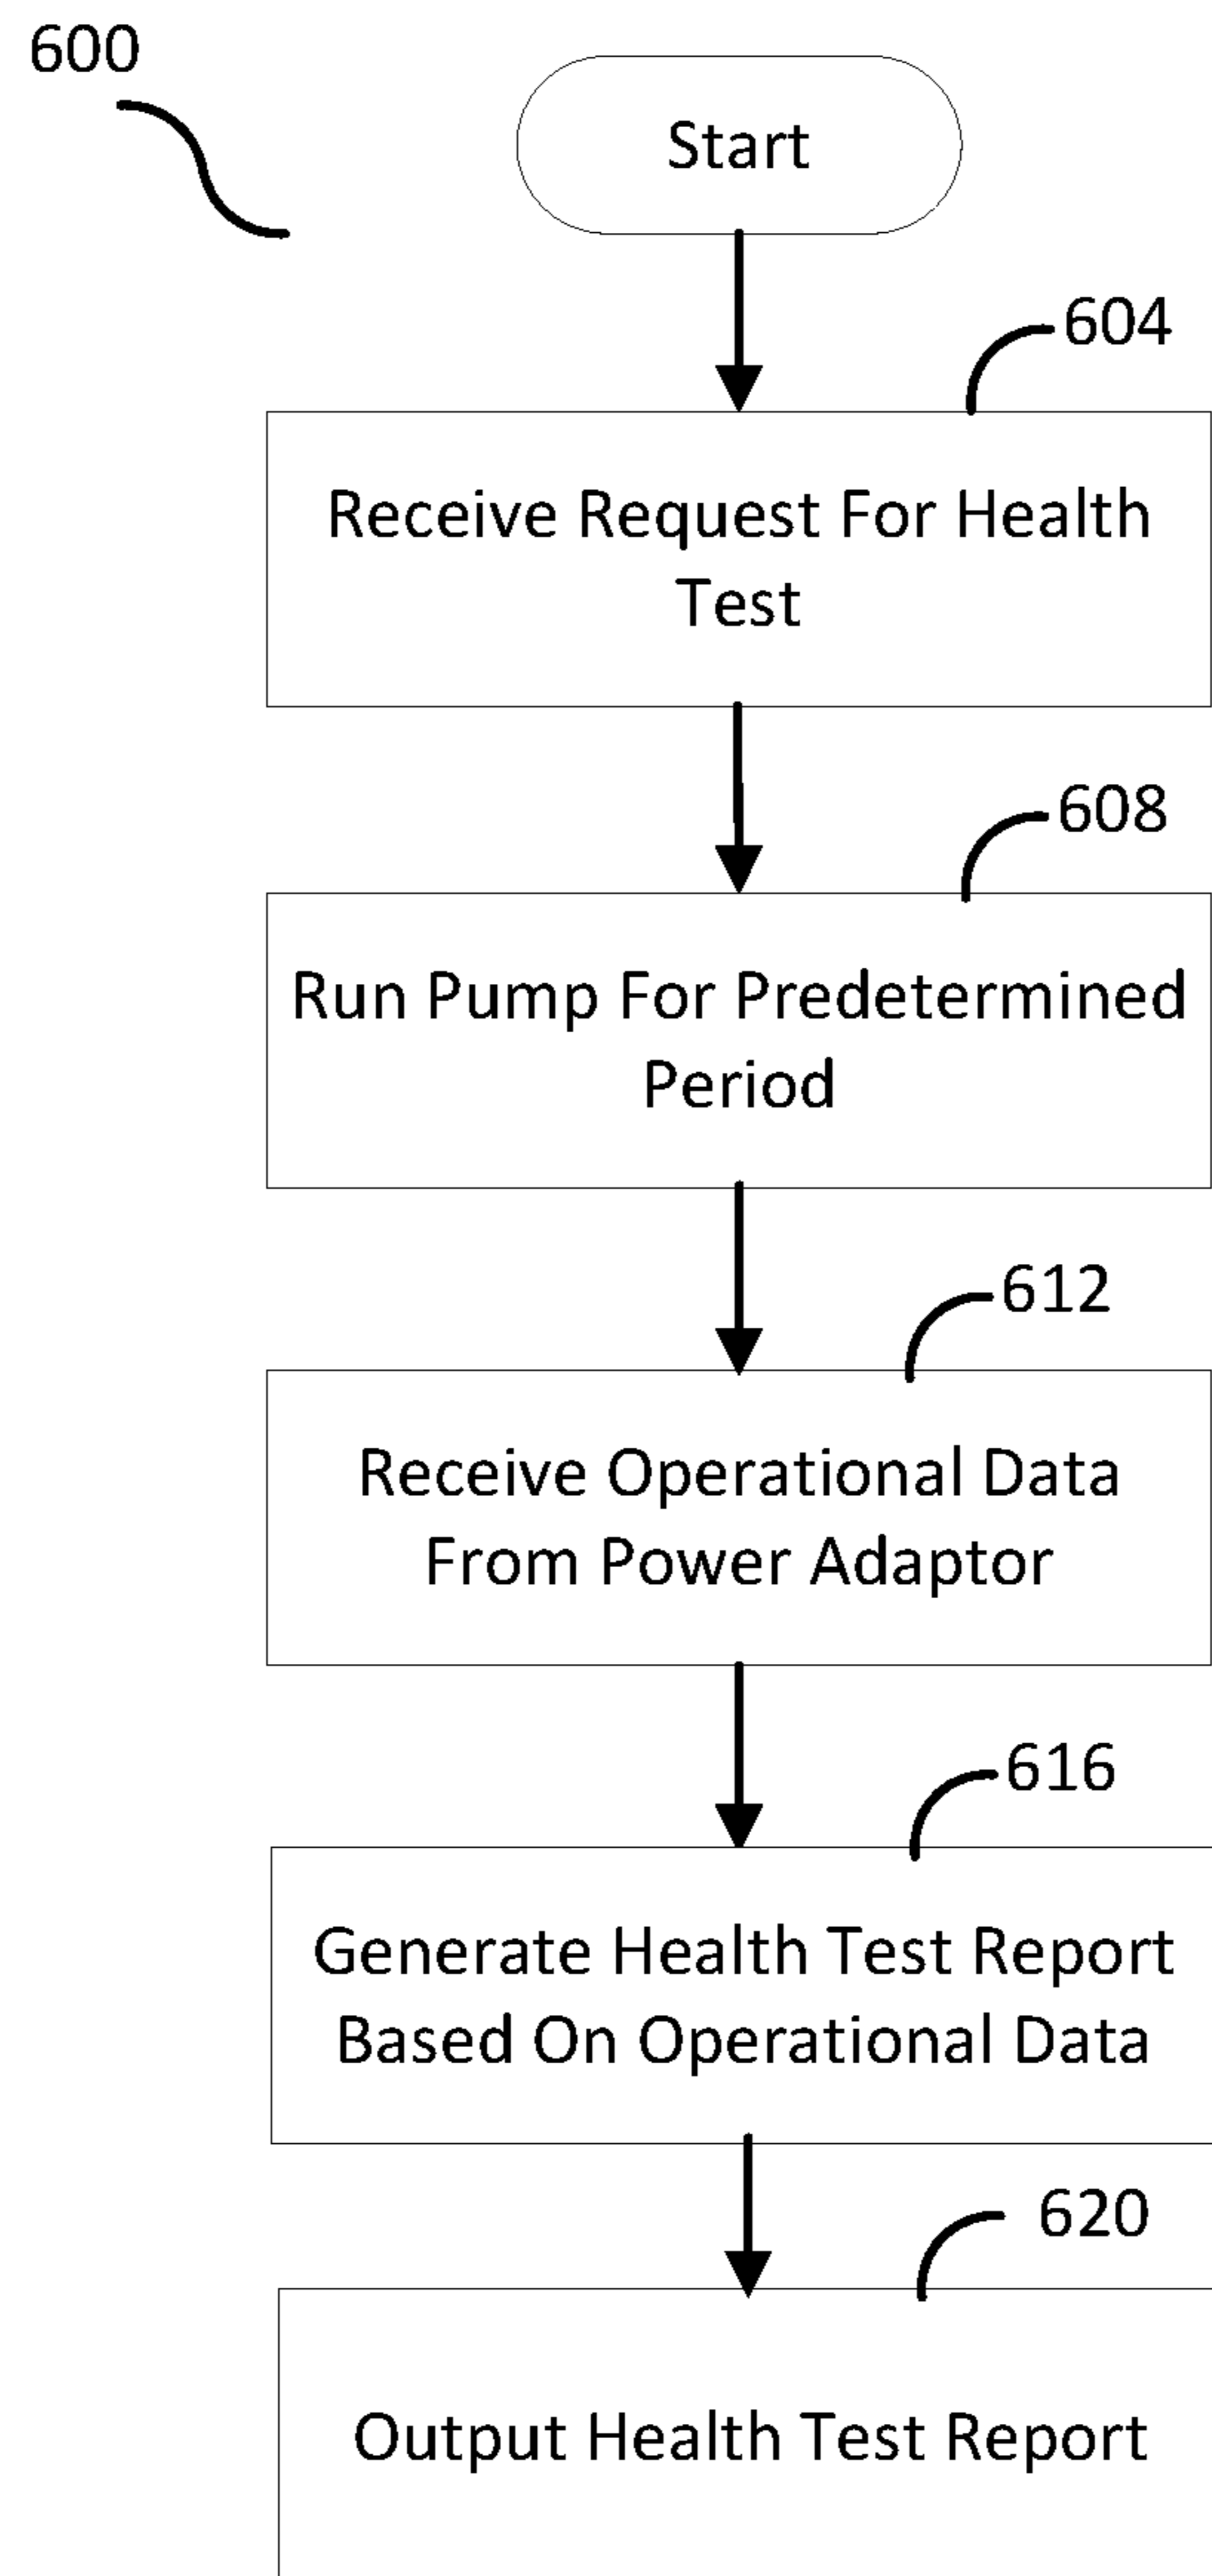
600

Start

604

Receive Request For Health Test

608

Run Pump For Predetermined Period

612

Receive Operational Data From Power Adaptor

616

Generate Health Test Report Based On Operational Data

620

Output Health Test Report